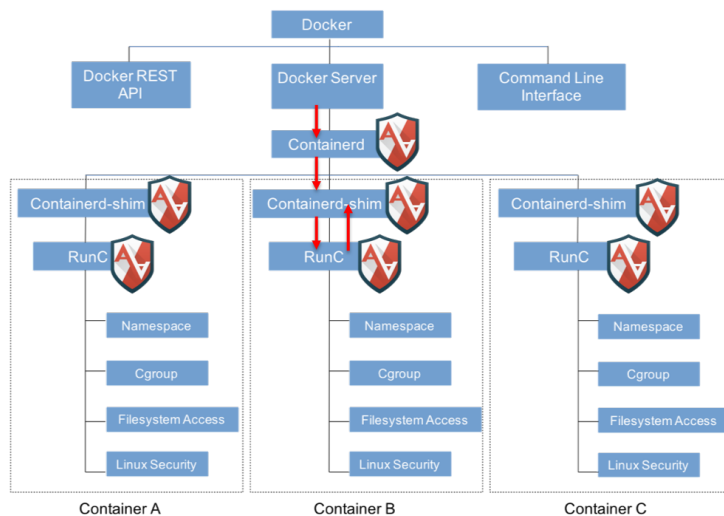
Docker

Docker REST API

Docker Server

Command Line Interface

Containerd

Containerd-shim

RunC

Namespace

Cgroup

Filesystem Access

Linux Security

Container A

Containerd-shim

RunC

Namespace

Cgroup

Filesystem Access

Linux Security

Container B

Containerd-shim

RunC

Namespace

Cgroup

Filesystem Access

Linux Security

Container C